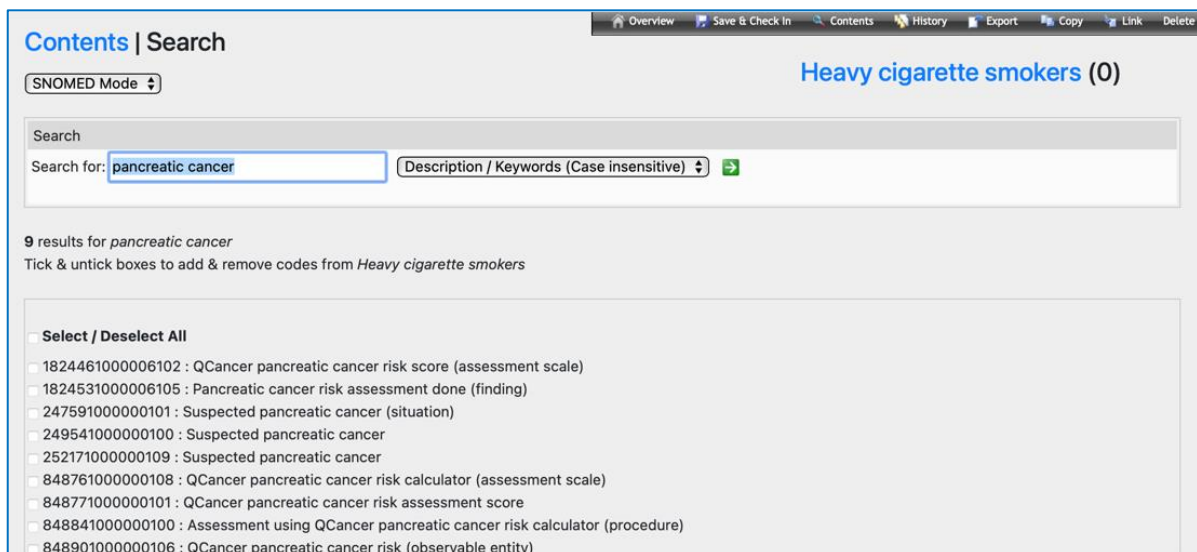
Overview Save & Check In Contents History Export Copy Link Delete

Contents | Search

SNOMED Mode

Heavy cigarette smokers (0)

Search

Search for: pancreatic cancer

Description / Keywords (Case insensitive)

9 results for pancreatic cancer

Tick & untick boxes to add & remove codes from Heavy cigarette smokers

Select / Deselect All

1824461000006102 : QCancer pancreatic cancer risk score (assessment scale)
1824531000006105 : Pancreatic cancer risk assessment done (finding)
247591000000101 : Suspected pancreatic cancer (situation)
249541000000100 : Suspected pancreatic cancer
252171000000109 : Suspected pancreatic cancer
848761000000108 : QCancer pancreatic cancer risk calculator (assessment scale)
848771000000101 : QCancer pancreatic cancer risk assessment score
848841000000100 : Assessment using QCancer pancreatic cancer risk calculator (procedure)
848901000000106 : QCancer pancreatic cancer risk (observable entity)